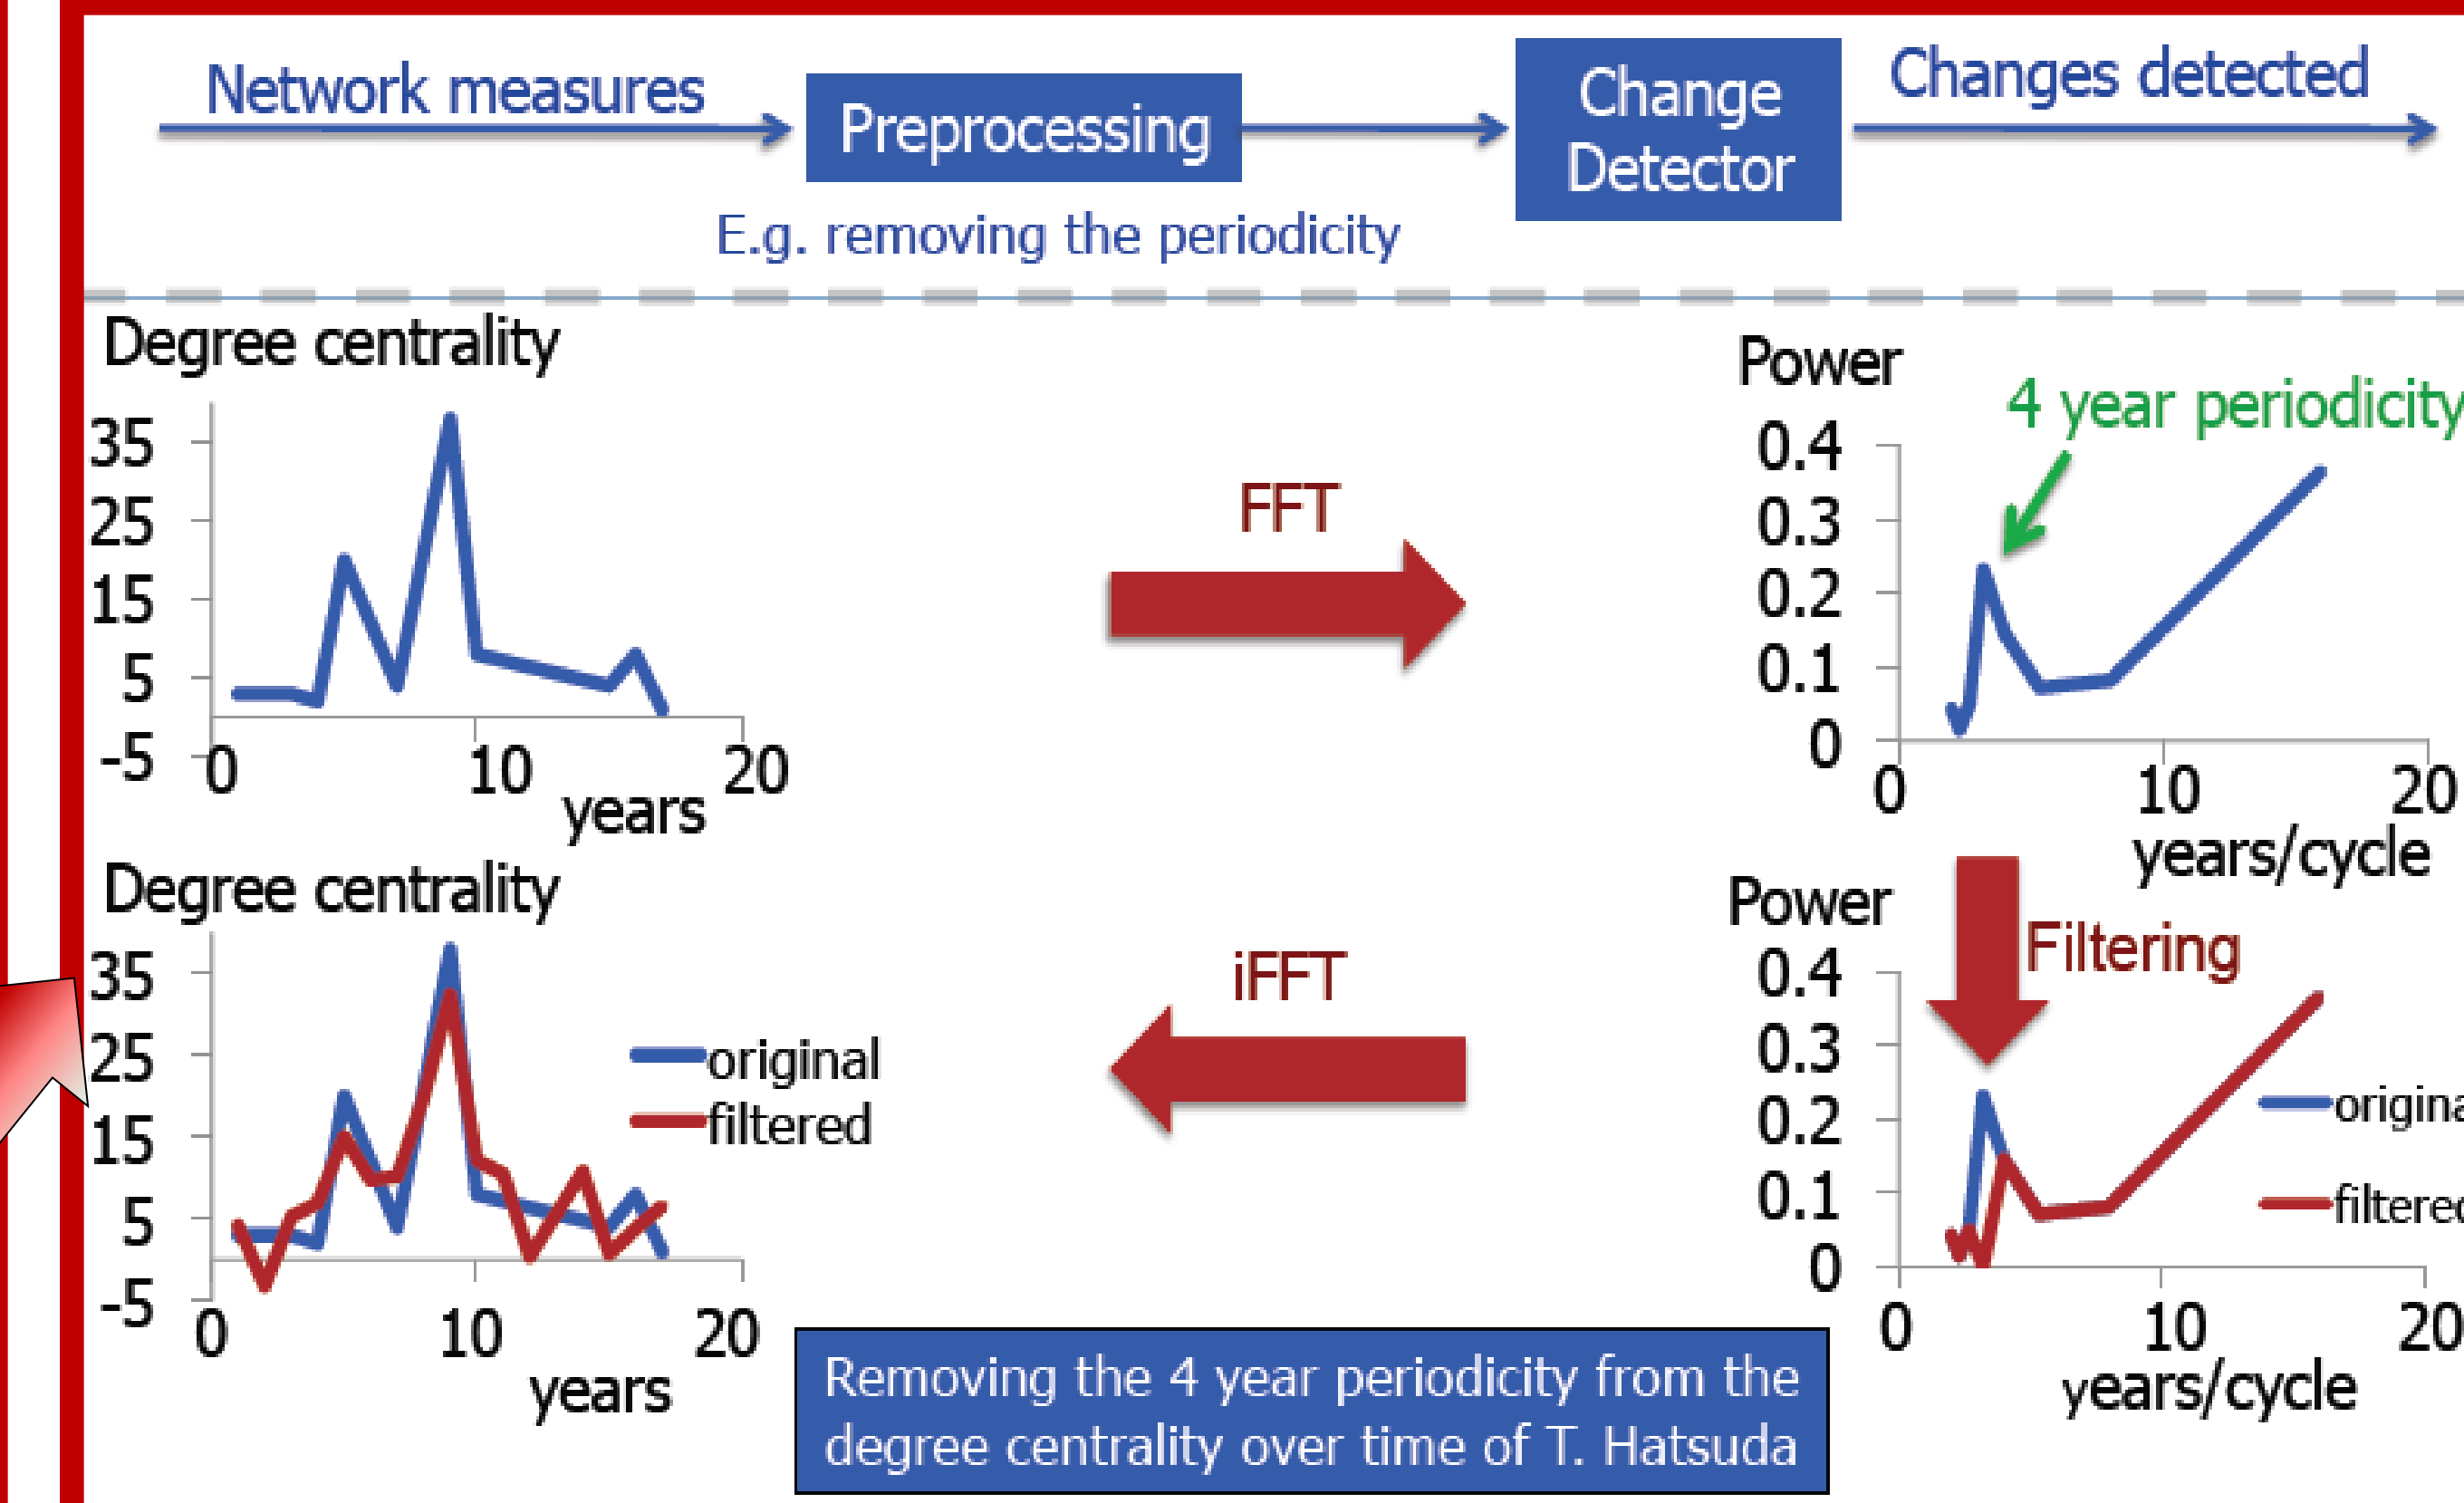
Network measures

Preprocessing

Change Detector

Changes detected

E.g. removing the periodicity

Degree centrality

35
25
15
5
-5

0 10 20
years

FFT

Power

0.4
0.3
0.2
0.1
0

4 year periodicity

0 10 20
years/cycle

Degree centrality

35
25
15
5
-5

original
filtered

0 10 20
years

iFFT

Power

Filtering

0.4
0.3
0.2
0.1
0

origina
filtered

0 10 20
years/cycle

Removing the 4 year periodicity from the degree centrality over time of T. Hatsuda